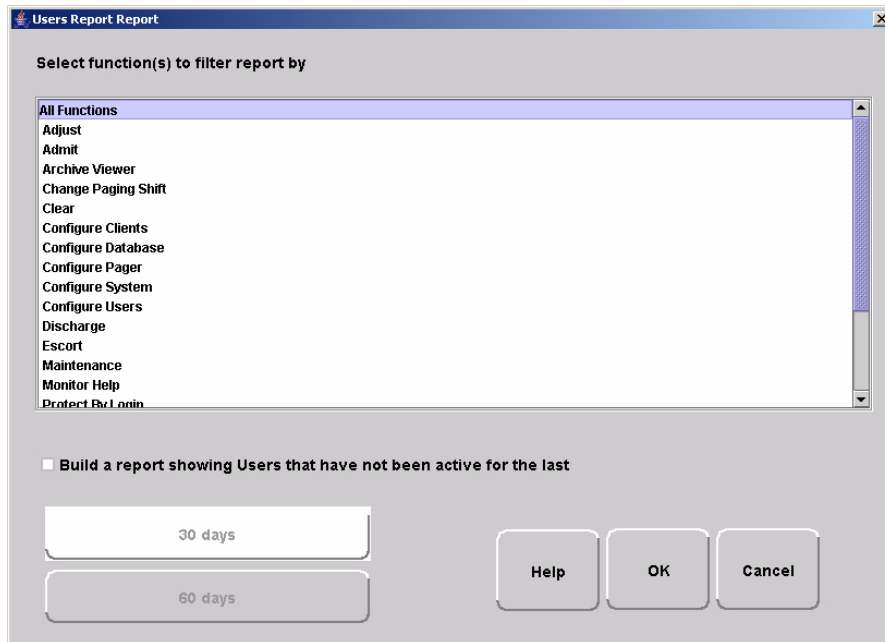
Users Report Report

Select function(s) to filter report by

All Functions
Adjust
Admit
Archive Viewer
Change Paging Shift
Clear
Configure Clients
Configure Database
Configure Pager
Configure System
Configure Users
Discharge
Escort
Maintenance
Monitor Help
Protect By Login

Build a report showing Users that have not been active for the last

30 days

60 days

Help

OK

Cancel